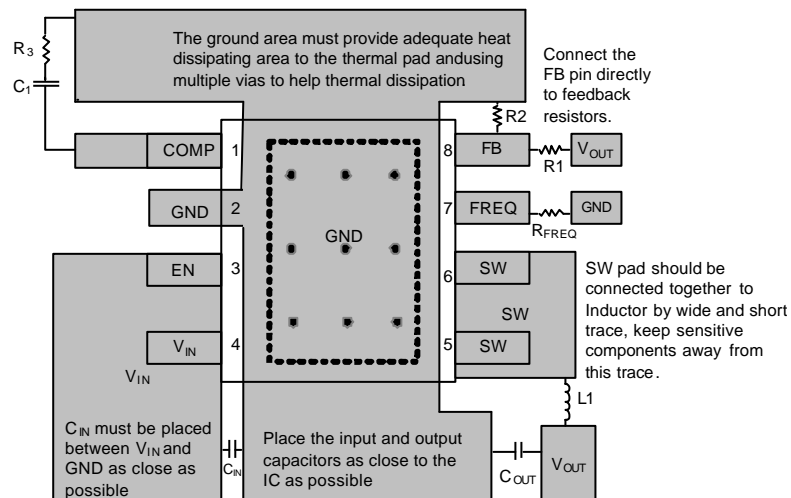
The ground area must provide adequate heat dissipating area to the thermal pad andusing multiple vias to help thermal dissipation

Connect the FB pin directly to feedback resistors.

$R_3$

$C_1$

R2

COMP 1

8 FB

$V_{OUT}$

R1

GND 2

7 FREQ

GND

$R_{FREQ}$

GND

EN 3

6 SW

SW pad should be connected together to Inductor by wide and short trace, keep sensitive components away from this trace.

SW

$V_{IN}$ 4

5 SW

$V_{IN}$

L1

$C_{IN}$ must be placed between $V_{IN}$ and GND as close as possible

$C_{IN}$

Place the input and output capacitors as close to the IC as possible

$C_{OUT}$

$V_{OUT}$